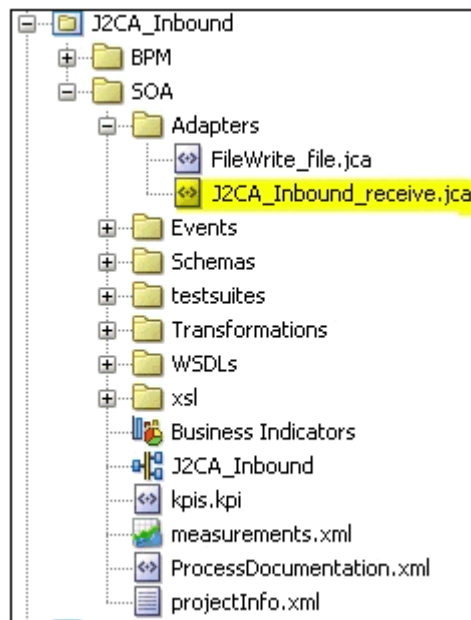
J2CA_Inbound
BPM
SOA
Adapters
FileWrite_file.jca
J2CA_Inbound_receive.jca
Events
Schemas
testsuites
Transformations
WSDLs
xsl
Business Indicators
J2CA_Inbound
kpis.kpi
measurements.xml
ProcessDocumentation.xml
projectInfo.xml